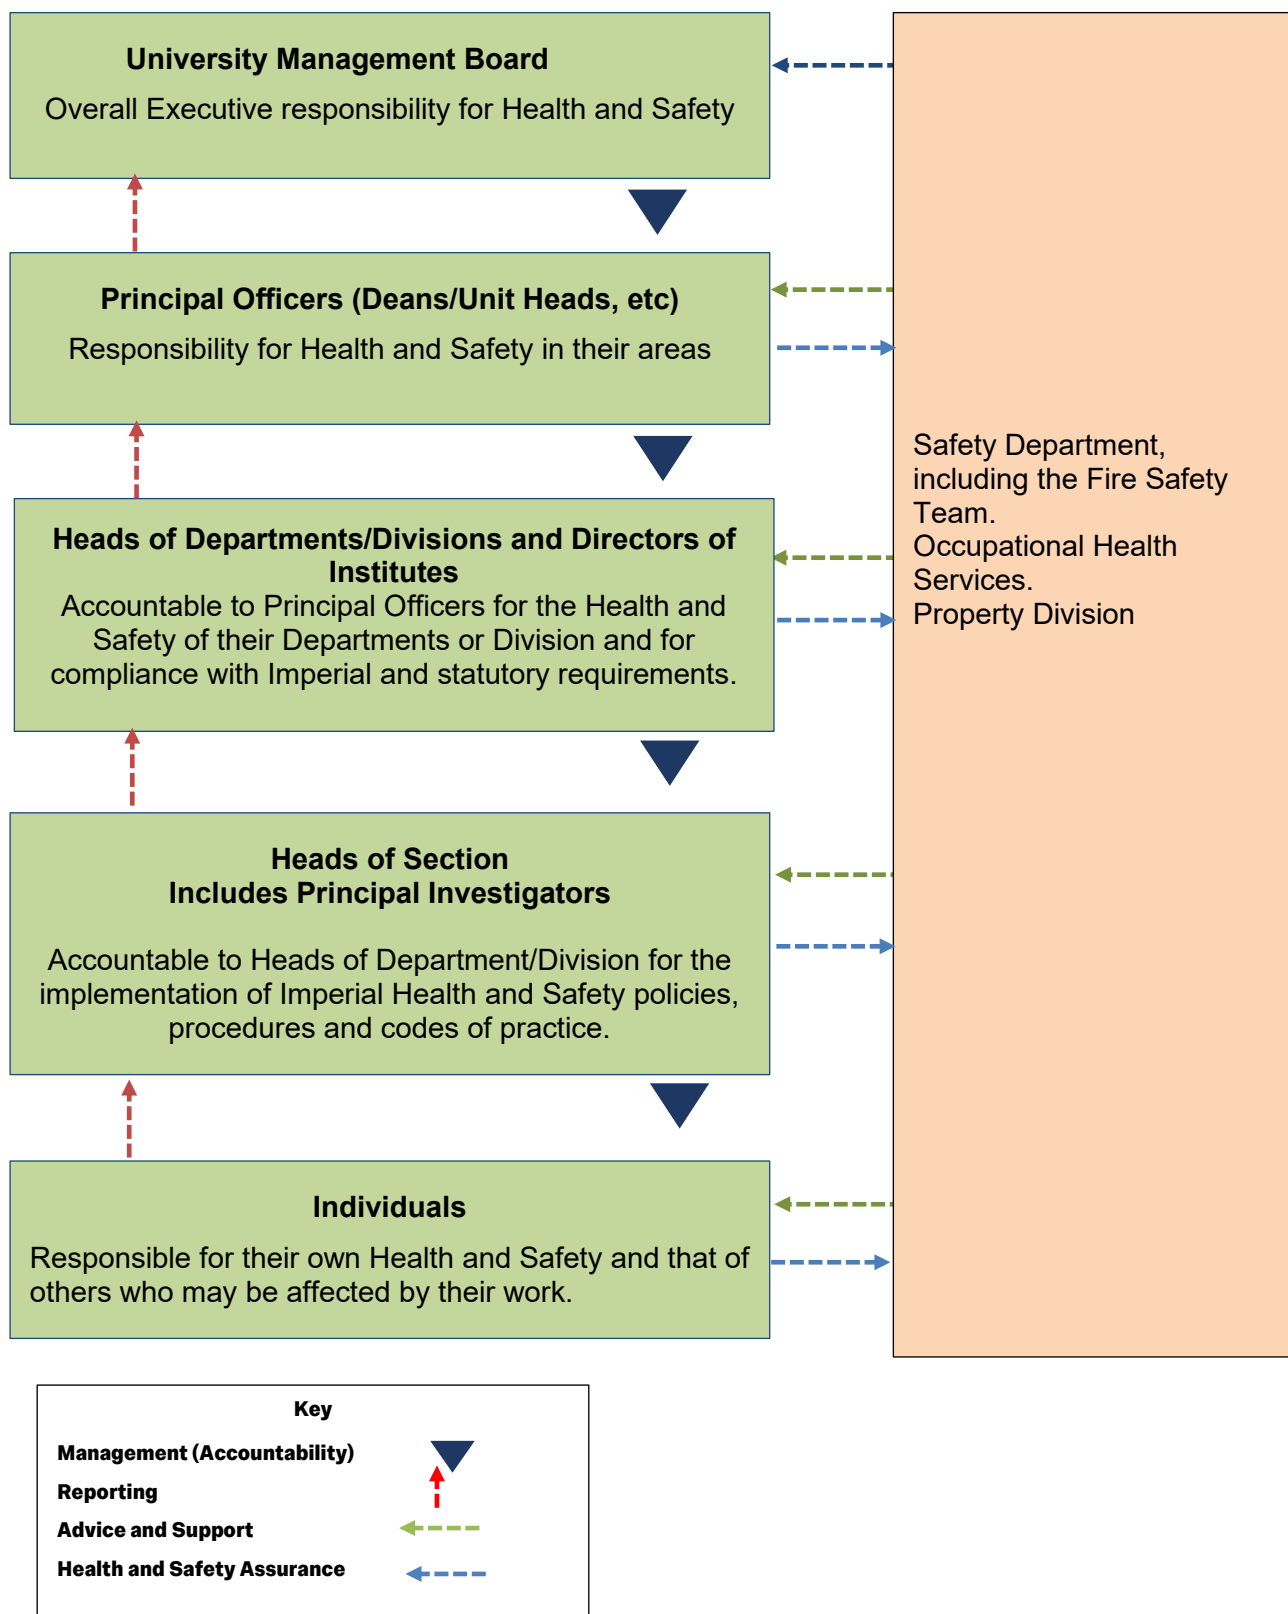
**University Management Board**

Overall Executive responsibility for Health and Safety

**Principal Officers (Deans/Unit Heads, etc)**

Responsibility for Health and Safety in their areas

**Heads of Departments/Divisions and Directors of Institutes**

Accountable to Principal Officers for the Health and Safety of their Departments or Division and for compliance with Imperial and statutory requirements.

**Heads of Section**
**Includes Principal Investigators**

Accountable to Heads of Department/Division for the implementation of Imperial Health and Safety policies, procedures and codes of practice.

**Individuals**

Responsible for their own Health and Safety and that of others who may be affected by their work.

Safety Department, including the Fire Safety Team.
Occupational Health Services.
Property Division

**Key**

**Management (Accountability)**

**Reporting**

**Advice and Support**

**Health and Safety Assurance**